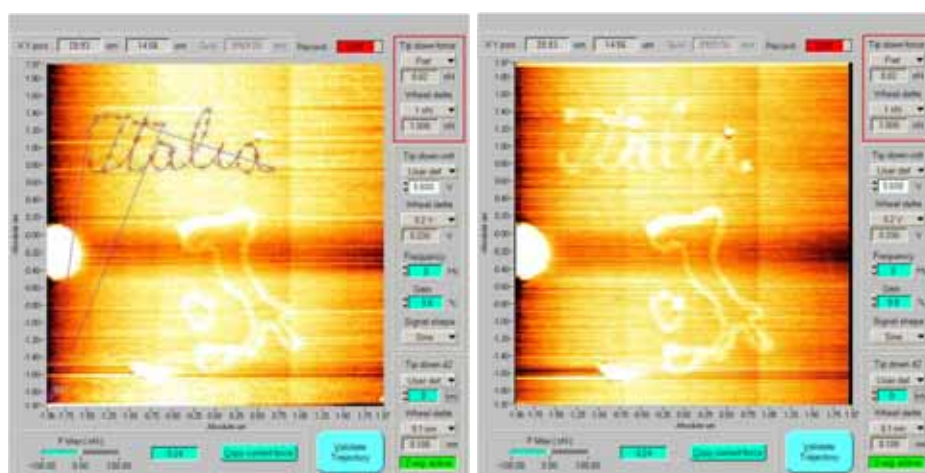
XY pos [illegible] nm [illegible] nm Record

Tip down force
Flat
0.02 nN
Wheel delta
1 nN
1.000 nN

Italia

Tip down volt
User def
0.000 V
Wheel delta
0.2 V
0.200 V
Frequency
0 Hz
Gain
9.6 %
Signal shape
Sine

Tip down dZ
User def
0 nm
Wheel delta
0.1 nm
0.100 nm

Validate Trajectory
Copy current force

XY pos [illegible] nm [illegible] nm Record

Tip down force
Flat
0.02 nN
Wheel delta
1 nN
1.000 nN

Italia

Tip down volt
User def
0.000 V
Wheel delta
0.2 V
0.200 V
Frequency
0 Hz
Gain
9.6 %
Signal shape
Sine

Tip down dZ
User def
0 nm
Wheel delta
0.1 nm
0.100 nm

Validate Trajectory
Copy current force